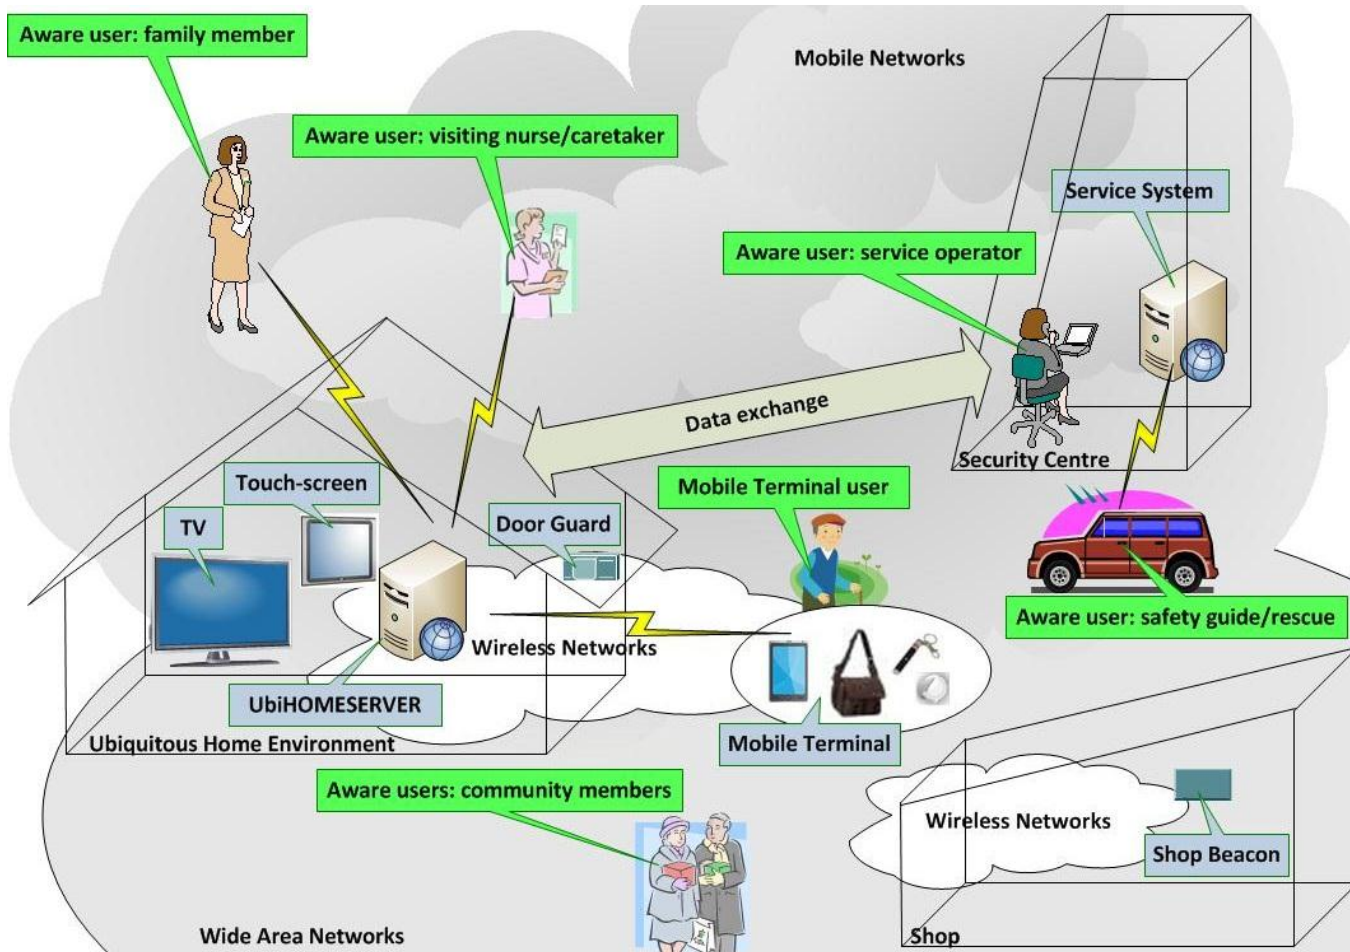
Aware user: family member

Mobile Networks

Aware user: visiting nurse/caretaker

Service System

Aware user: service operator

Data exchange

Security Centre

Touch-screen

TV

Door Guard

Mobile Terminal user

Wireless Networks

Aware user: safety guide/rescue

UbiHOMESERVER

Ubiquitous Home Environment

Mobile Terminal

Aware users: community members

Wireless Networks

Shop Beacon

Wide Area Networks

Shop